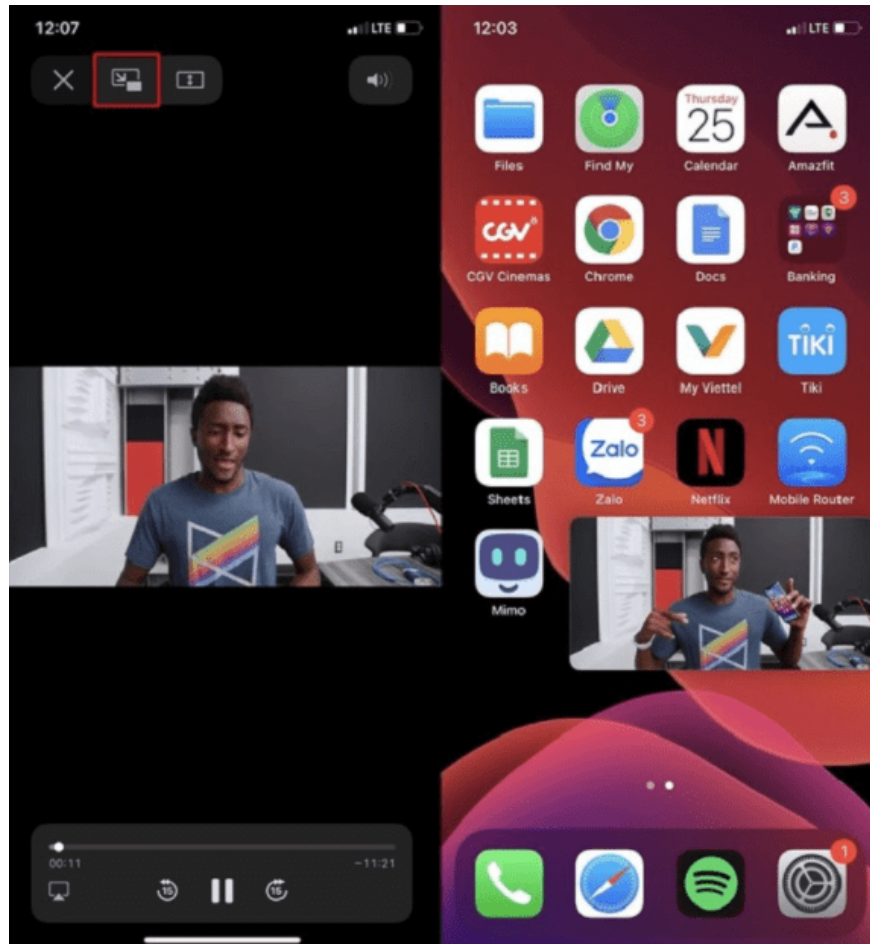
12:07
LTE

00:11
-11:21
15
15

12:03
LTE
Files
Find My
Thursday
25
Calendar
Amazfit
CGV
CGV Cinemas
Chrome
Docs
3
Banking
Books
Drive
My Viettel
TIKI
Tiki
Sheets
3
Zalo
Zalo
Netflix
Mobile Router
Mimo
1